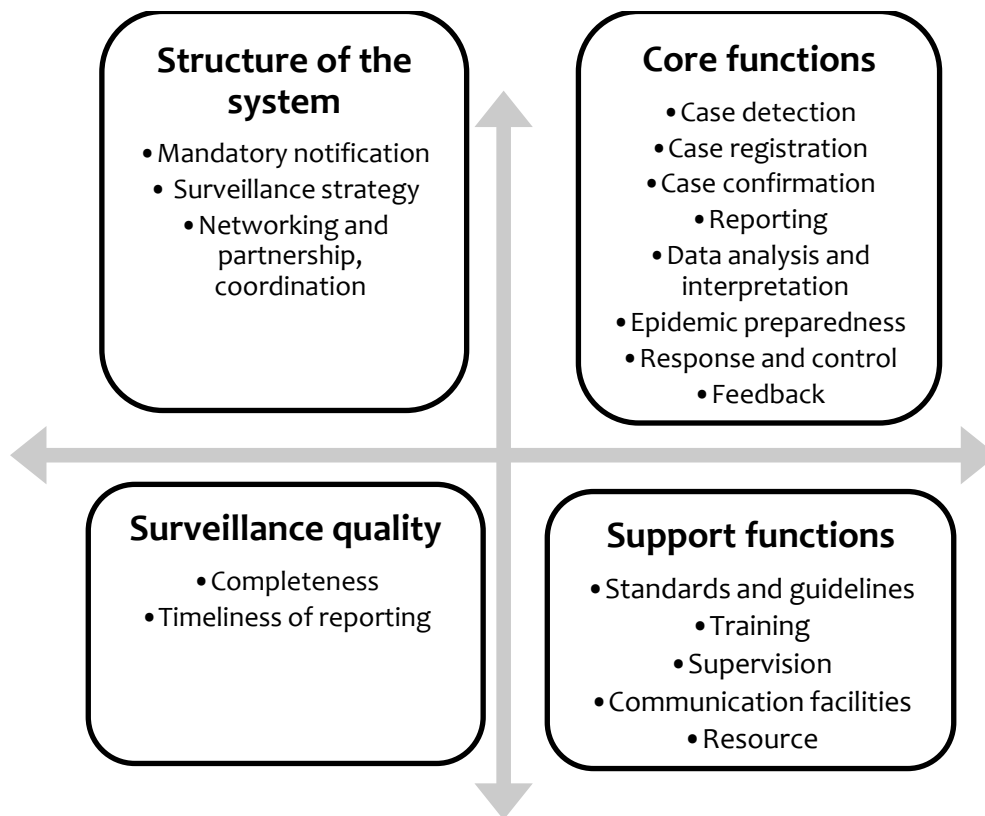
Structure of the system

• Mandatory notification
• Surveillance strategy
• Networking and partnership, coordination

Core functions

• Case detection
• Case registration
• Case confirmation
• Reporting
• Data analysis and interpretation
• Epidemic preparedness
• Response and control
• Feedback

Surveillance quality

• Completeness
• Timeliness of reporting

Support functions

• Standards and guidelines
• Training
• Supervision
• Communication facilities
• Resource